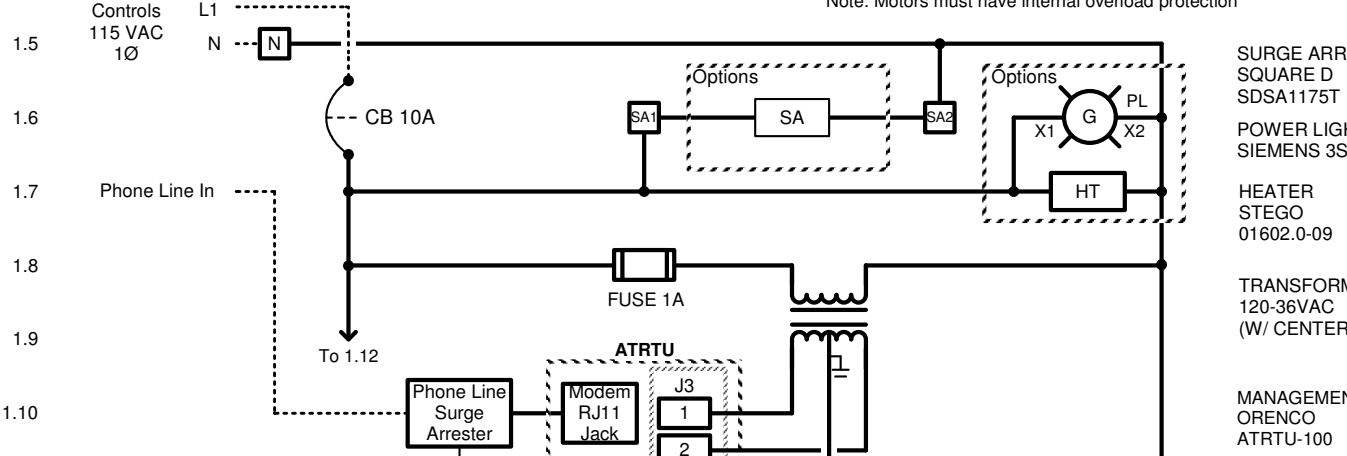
Note: Motors must have internal overload protection

Controls
115 VAC
1Ø

L1

1.5
N
N

SURGE ARR
SQUARE D
SDSA1175T

Options

Options

1.6
CB 10A
SA1
SA
SA2
X1
G
PL
X2

POWER LIGH
SIEMENS 3S

1.7
Phone Line In
HT

HEATER
STEGO
01602.0-09

1.8
FUSE 1A

TRANSFORM
120-36VAC
(W/ CENTER

1.9
To 1.12
ATRTU

1.10
Phone Line
Surge
Arrester
Modem
RJ11
Jack
J3
1
2

MANAGEMEN
ORENCO
ATRTU-100